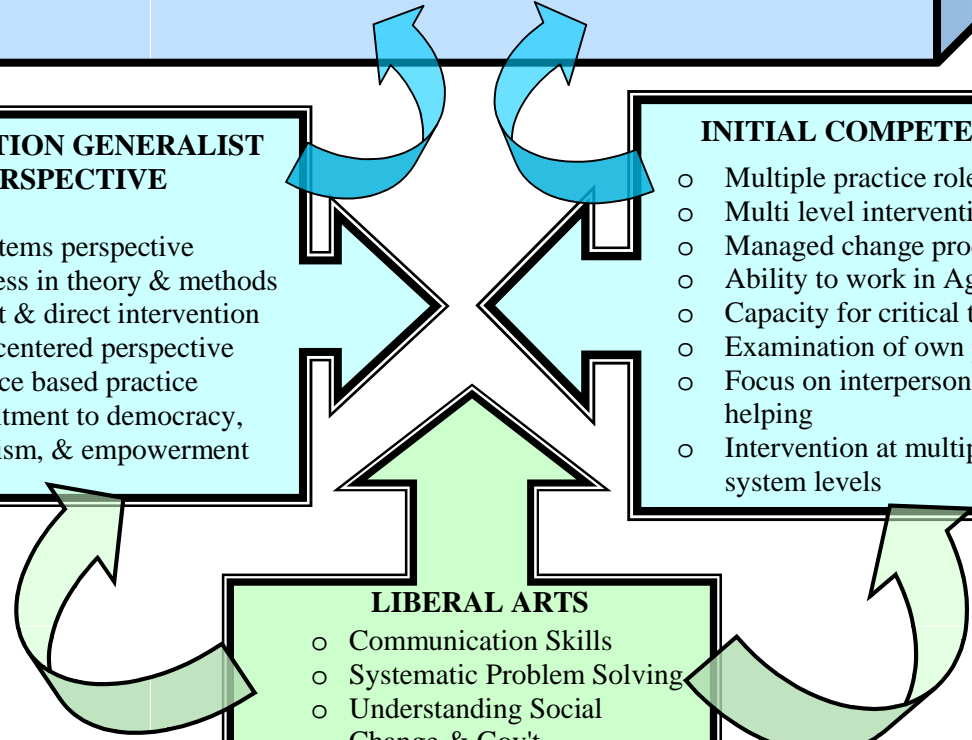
TION GENERALIST
RSPECTIVE

tems perspective
ess in theory & methods
t & direct intervention
centered perspective
ce based practice
tment to democracy,
ism, & empowerment

INITIAL COMPETE

o Multiple practice role
o Multi level interventi
o Managed change pro
o Ability to work in Ag
o Capacity for critical t
o Examination of own
o Focus on interperson helping
o Intervention at multip system levels

LIBERAL ARTS

o Communication Skills
o Systematic Problem Solving
o Understanding Social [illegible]